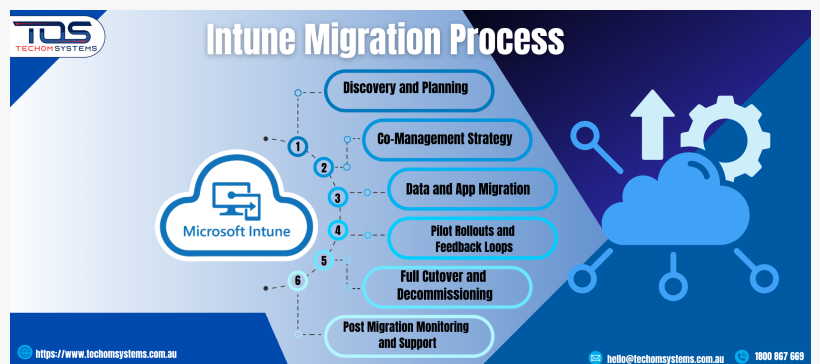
TDS TECHOM SYSTEMS

Intune Migration Process

Microsoft Intune

1 Discovery and Planning

2 Co-Management Strategy

3 Data and App Migration

4 Pilot Rollouts and Feedback Loops

5 Full Cutover and Decommissioning

6 Post Migration Monitoring and Support

https://www.techomsystems.com.au

hello@techomsystems.com.au

1800 867 669